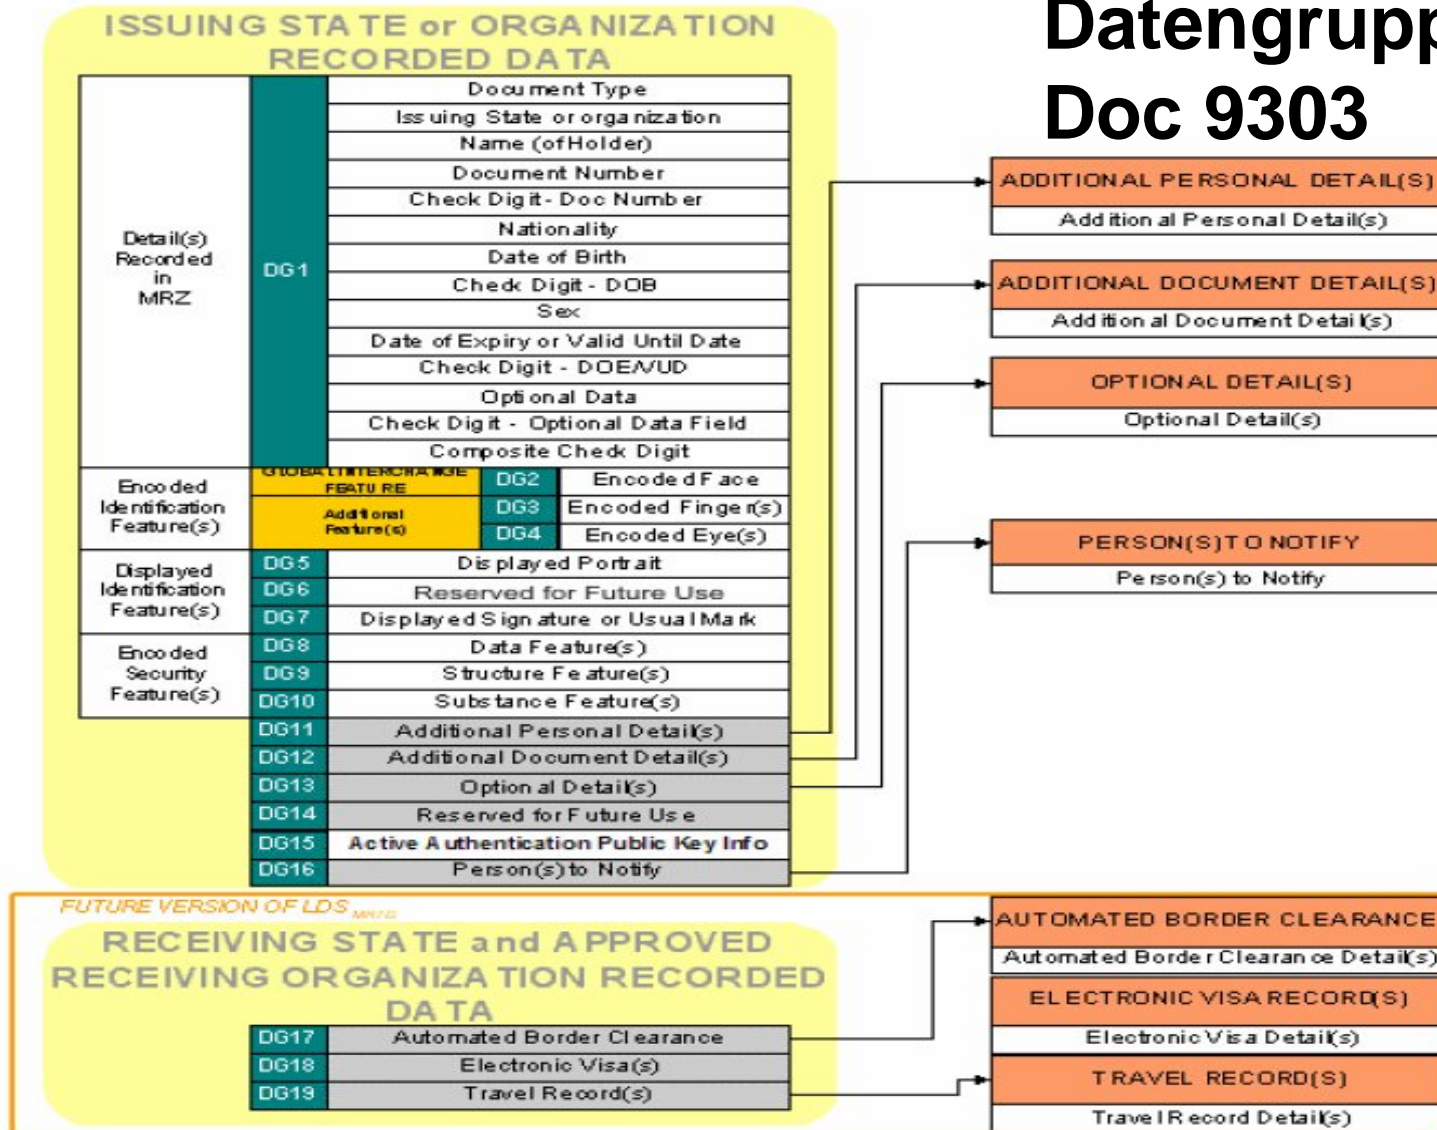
ISSUING STATE or ORGANIZATION RECORDED DATA

Datengrupp
Doc 9303

| | | |
|---|---|---|
| Detail(s) Recorded in MRZ | DG1 | Document Type |
| | | Issuing State or organization |
| | | Name (of Holder) |
| | | Document Number |
| | | Check Digit - Doc Number |
| | | Nationality |
| | | Date of Birth |
| | | Check Digit - DOB |
| | | Sex |
| | | Date of Expiry or Valid Until Date |
| | | Check Digit - DOE/VUD |
| | | Optional Data |
| | | Check Digit - Optional Data Field |
| | | Composite Check Digit |
| Encoded Identification Feature(s) | GLOBAL INTERCHANGE FEATURE DG2 | Encoded Face |
| | Additional Feature(s) DG3 | Encoded Finger(s) |
| | DG4 | Encoded Eye(s) |
| Displayed Identification Feature(s) | DG5 | Displayed Portrait |
| | DG6 | Reserved for Future Use |
| | DG7 | Displayed Signature or Usual Mark |
| Encoded Security Feature(s) | DG8 | Data Feature(s) |
| | DG9 | Structure Feature(s) |
| | DG10 | Substance Feature(s) |
| | DG11 | Additional Personal Detail(s) |
| | DG12 | Additional Document Detail(s) |
| | DG13 | Optional Detail(s) |
| | DG14 | Reserved for Future Use |
| | DG15 | Active Authentication Public Key Info |
| | DG16 | Person(s) to Notify |

ADDITIONAL PERSONAL DETAIL(S)
Additional Personal Detail(s)

ADDITIONAL DOCUMENT DETAIL(S)
Additional Document Detail(s)

OPTIONAL DETAIL(S)
Optional Detail(s)

PERSON(S) TO NOTIFY
Person(s) to Notify

FUTURE VERSION OF LDS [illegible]

RECEIVING STATE and APPROVED RECEIVING ORGANIZATION RECORDED DATA

| | |
|---|---|
| DG17 | Automated Border Clearance |
| DG18 | Electronic Visa(s) |
| DG19 | Travel Record(s) |

AUTOMATED BORDER CLEARANCE
Automated Border Clearance Detail(s)

ELECTRONIC VISA RECORD(S)
Electronic Visa Detail(s)

TRAVEL RECORD(S)
Travel Record Detail(s)